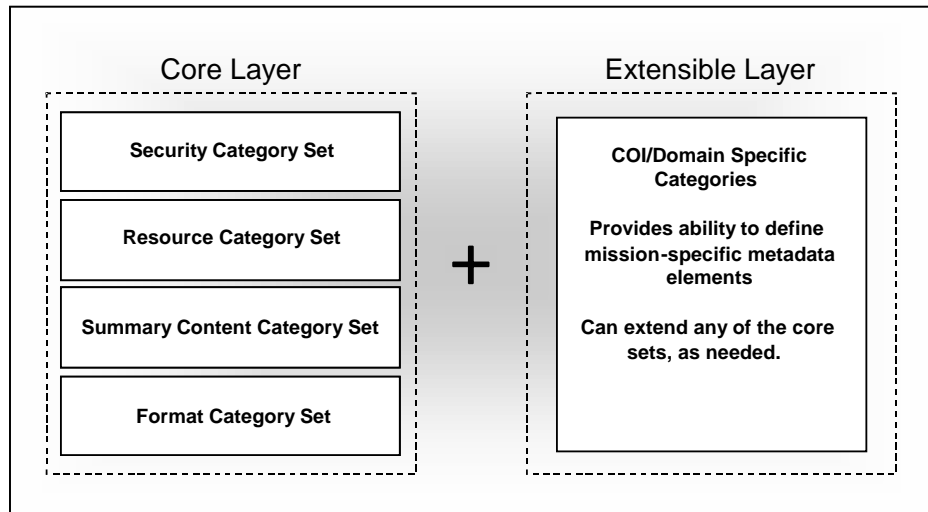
Core Layer

Security Category Set

Resource Category Set

Summary Content Category Set

Format Category Set

+

Extensible Layer

COI/Domain Specific Categories

Provides ability to define mission-specific metadata elements

Can extend any of the core sets, as needed.